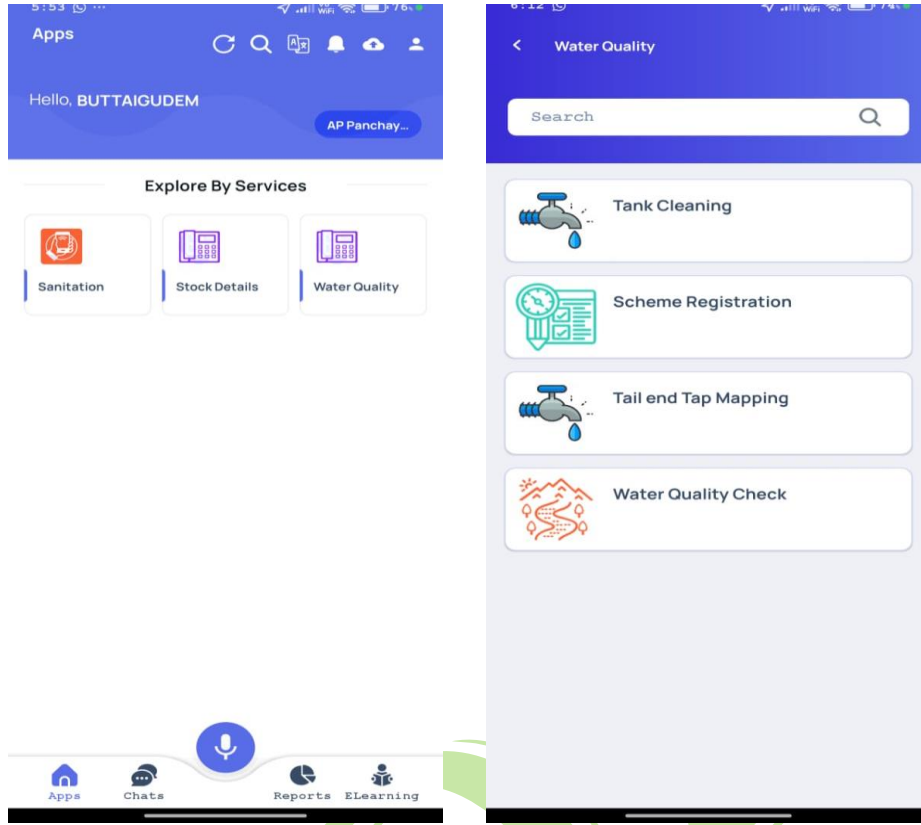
5:53

Apps

Hello, BUTTAIGUDEM

AP Panchay...

Explore By Services

Sanitation

Stock Details

Water Quality

Apps

Chats

Reports

ELearning

Water Quality

Search

Tank Cleaning

Scheme Registration

Tail end Tap Mapping

Water Quality Check